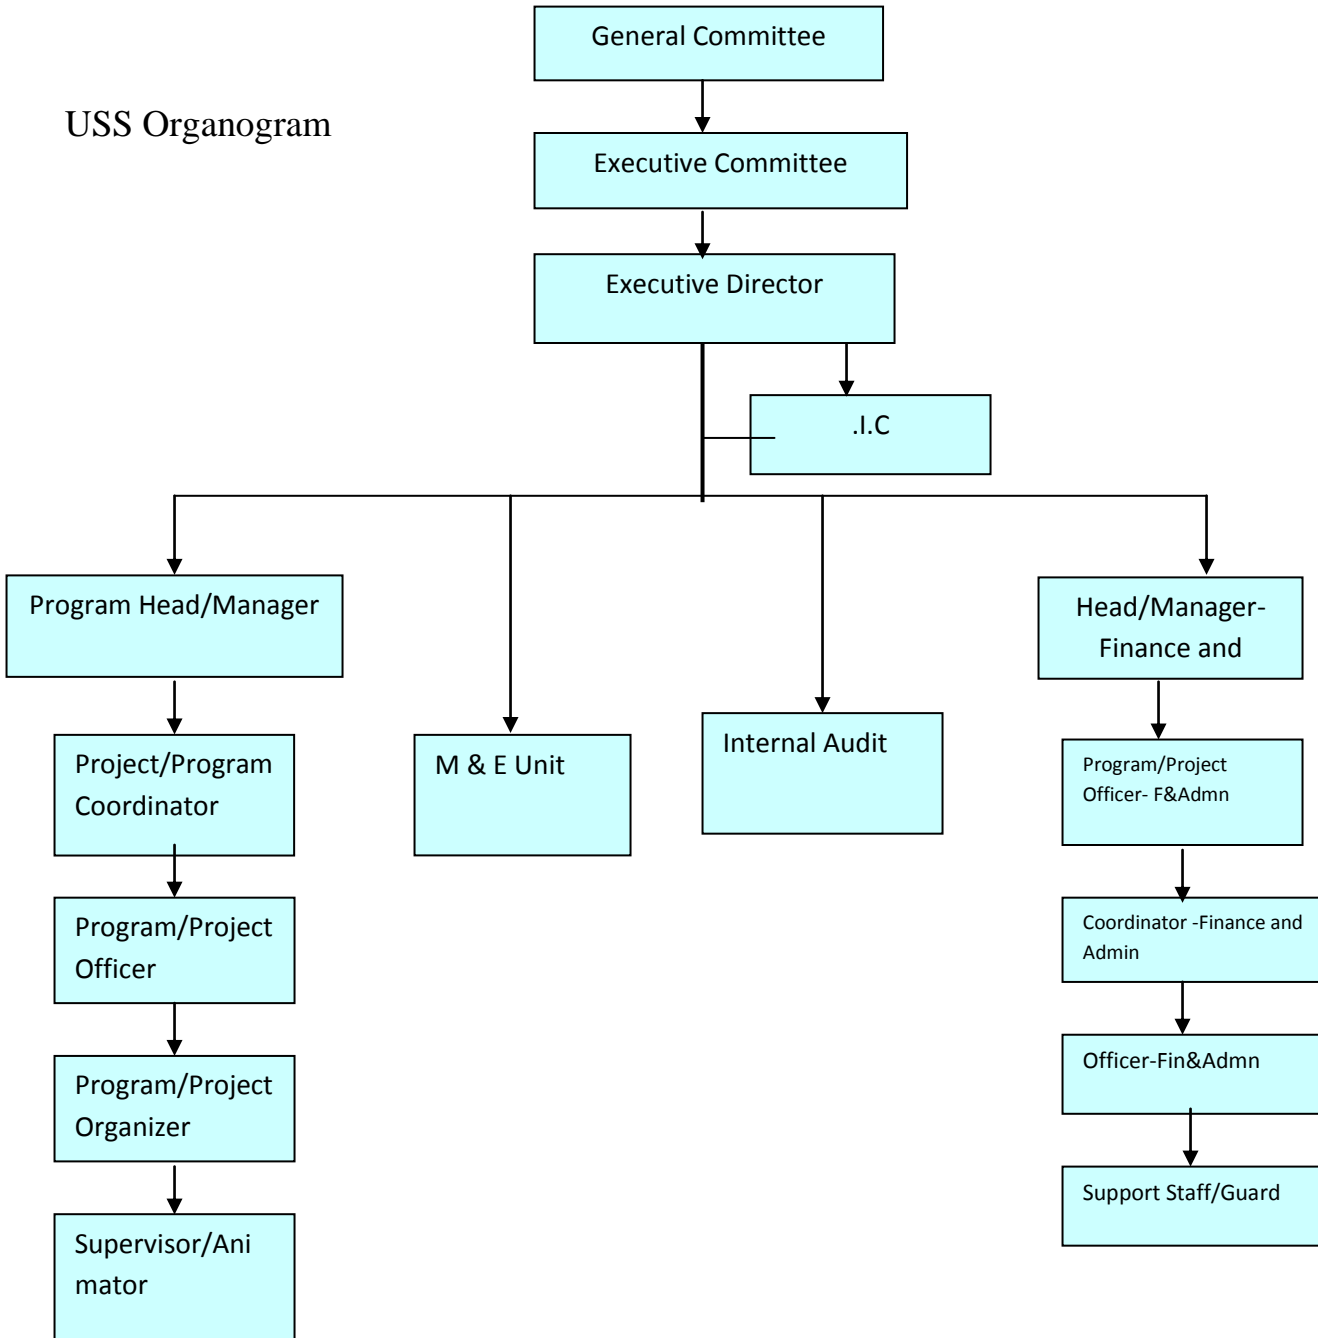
USS Organogram

General Committee

Executive Committee

Executive Director

.I.C

Program Head/Manager

M & E Unit

Internal Audit

Head/Manager-Finance and

Project/Program Coordinator

Program/Project Officer- F&Admn

Program/Project Officer

Coordinator -Finance and Admin

Program/Project Organizer

Officer-Fin&Admn

Supervisor/Animator

Support Staff/Guard